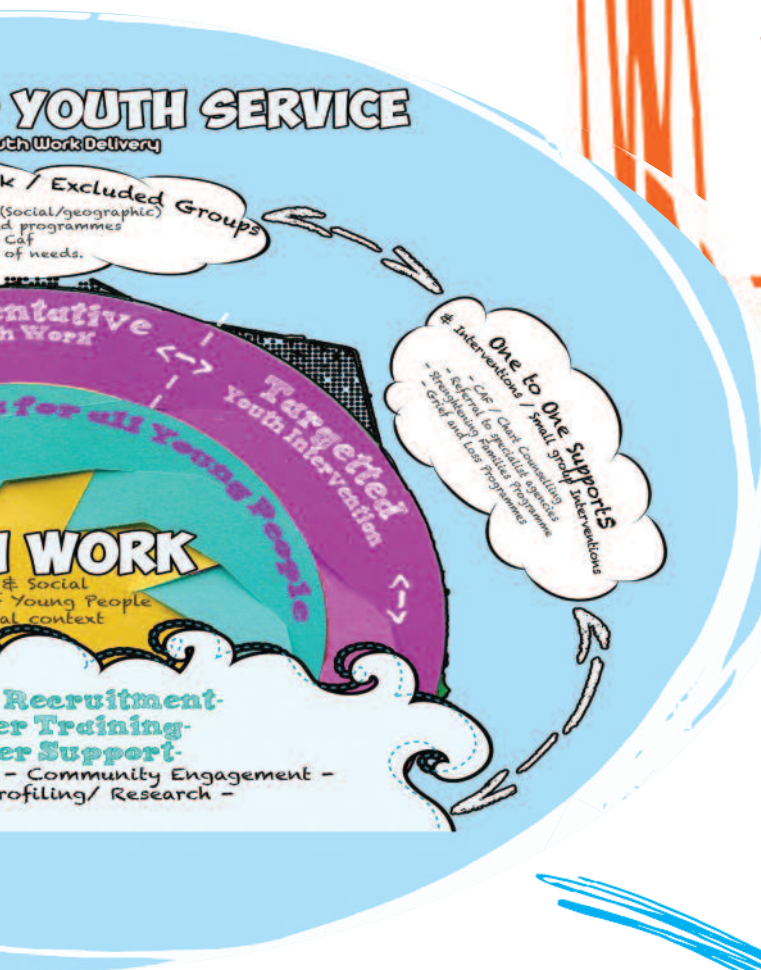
YOUTH SERVICE
uth Work Delivery

k / Excluded Groups
(Social/geographic)
d programmes
Caf
of needs.

entative
h Work

<-->

Targetted
Youth Intervention

for all Young People

<-->

One to One Supports
# Interventions / Small group Interventions
- CAF / Client Counselling
- Referral to specialist agencies
- Strengthening Families Programme
- Grief and Loss Programmes

WORK
& Social
Young People
al context

Recruitment-
er Training-
er Support-
- Community Engagement -
rofiling/ Research -